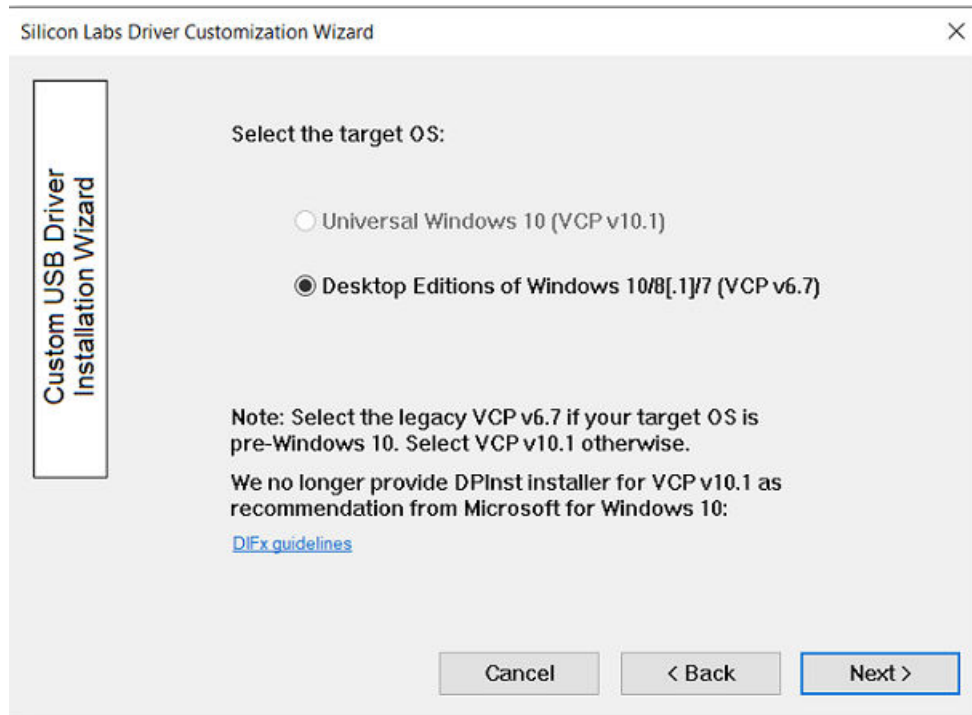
Silicon Labs Driver Customization Wizard

×

Custom USB Driver Installation Wizard

Select the target OS:

Universal Windows 10 (VCP v10.1)

Desktop Editions of Windows 10/8[.1]/7 (VCP v6.7)

Note: Select the legacy VCP v6.7 if your target OS is pre-Windows 10. Select VCP v10.1 otherwise.

We no longer provide DPInst installer for VCP v10.1 as recommendation from Microsoft for Windows 10:

DIFx guidelines

Cancel

< Back

Next >